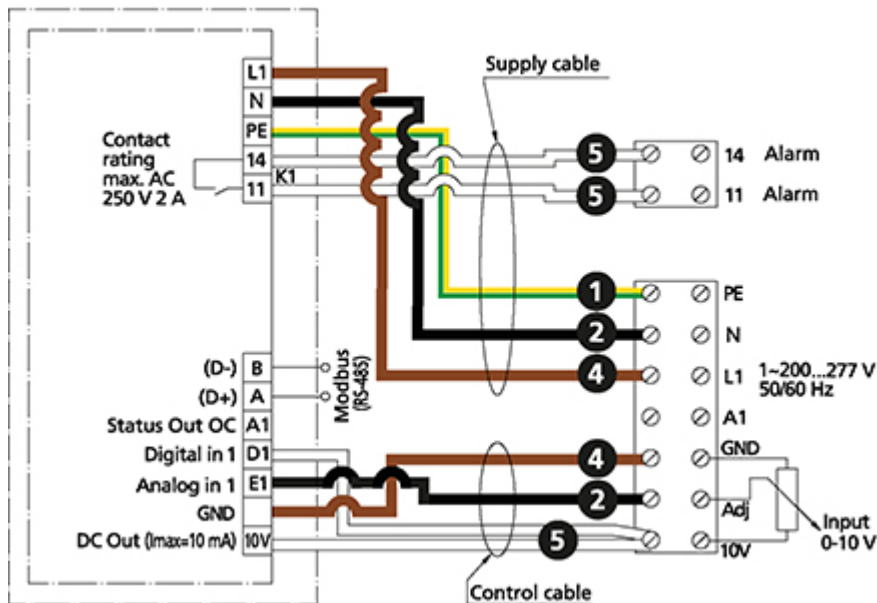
Supply cable

L1
N
PE
14
11
K1

Contact rating max. AC 250 V 2 A

5 14 Alarm
5 11 Alarm

1 PE
2 N
4 L1 1~200...277 V 50/60 Hz
A1
4 GND
2 Adj
5 10V

Input 0-10 V

(D-) B
(D+) A
Modbus (RS-485)
Status Out OC A1
Digital in 1 D1
Analog in 1 E1
GND
DC Out (Imax=10 mA) 10V

Control cable